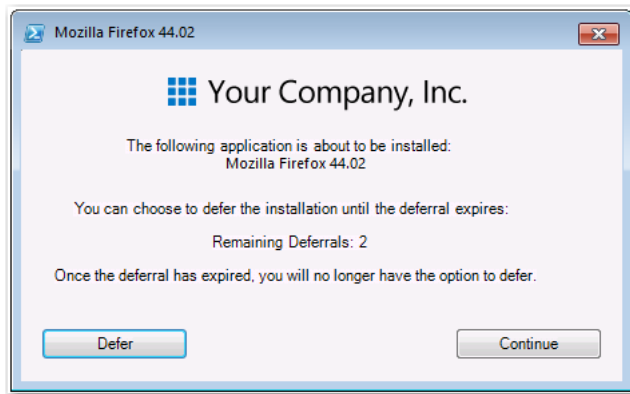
Mozilla Firefox 44.02

Your Company, Inc.

The following application is about to be installed:
Mozilla Firefox 44.02

You can choose to defer the installation until the deferral expires:

Remaining Deferrals: 2

Once the deferral has expired, you will no longer have the option to defer.

Defer

Continue